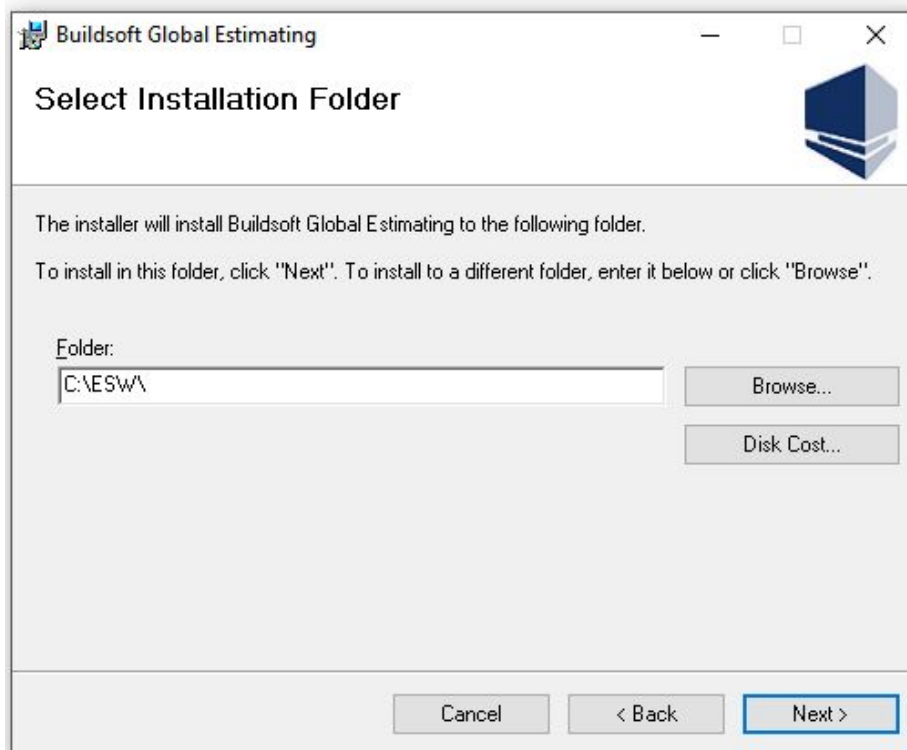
Buildsoft Global Estimating

Select Installation Folder

The installer will install Buildsoft Global Estimating to the following folder.

To install in this folder, click "Next". To install to a different folder, enter it below or click "Browse".

Folder:

C:\ESW\

Browse...

Disk Cost...

Cancel

< Back

Next >